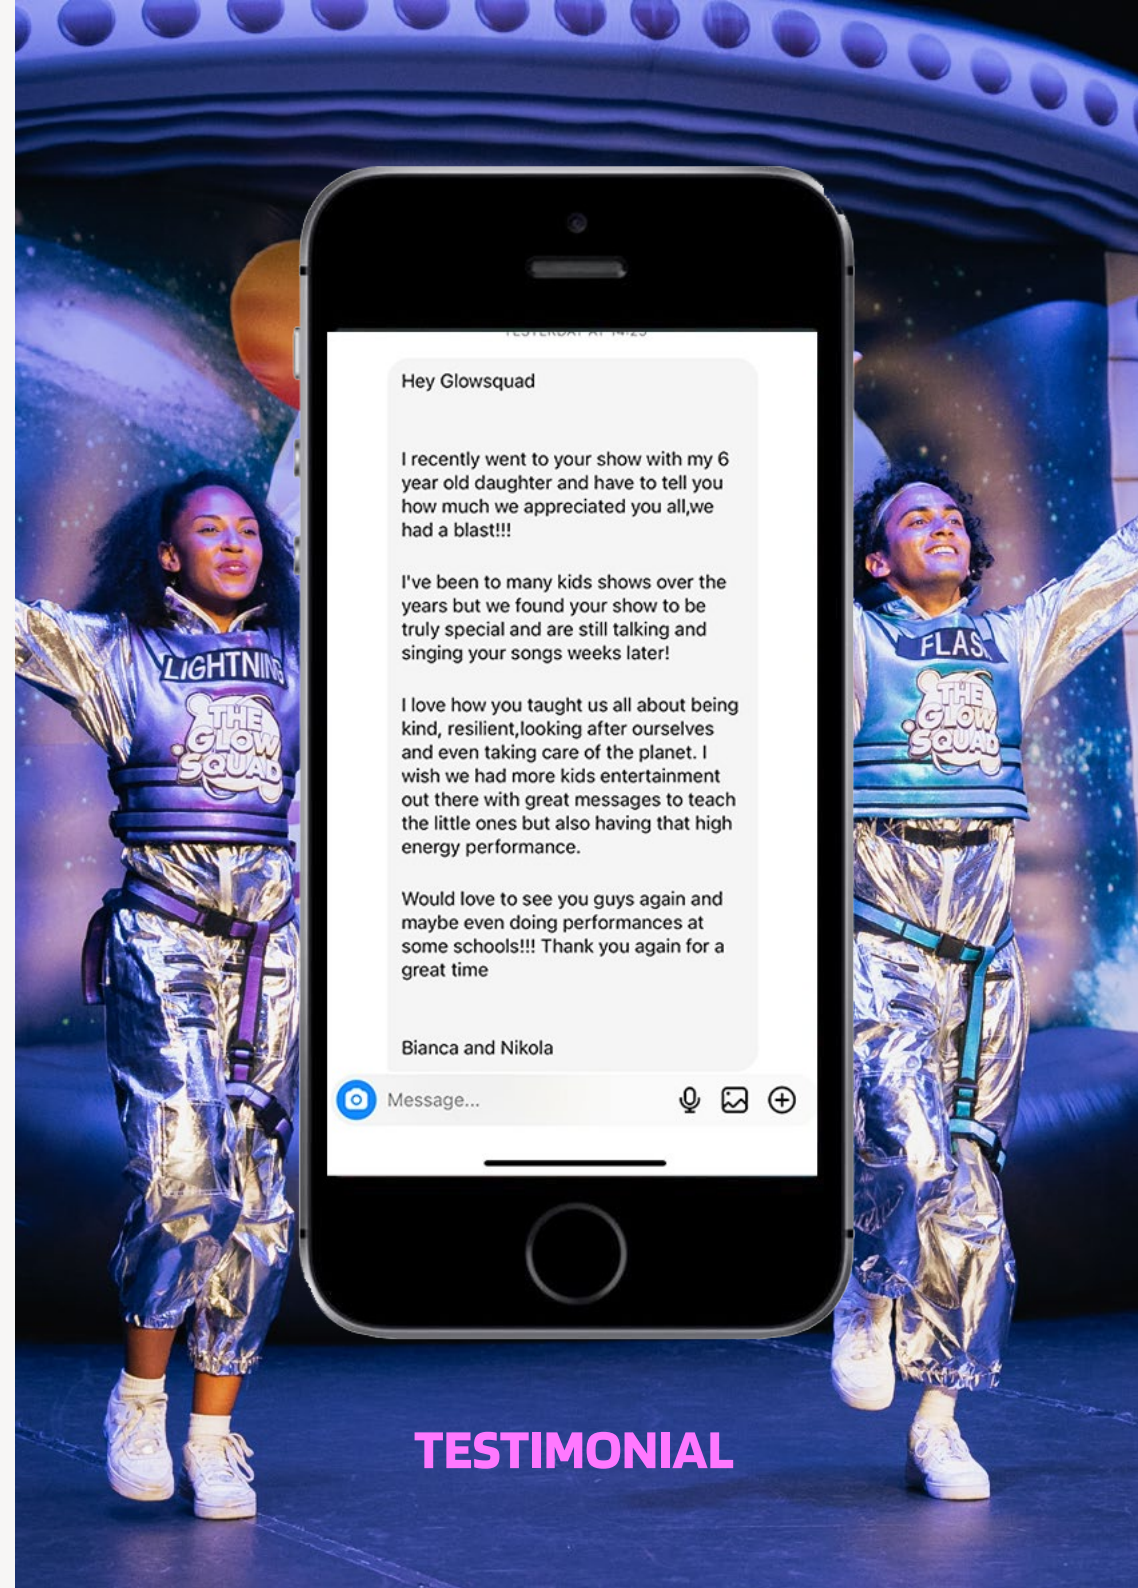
LIGHTNING
THE GLOW SQUAD

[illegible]

Hey Glowsquad

I recently went to your show with my 6 year old daughter and have to tell you how much we appreciated you all,we had a blast!!!

I've been to many kids shows over the years but we found your show to be truly special and are still talking and singing your songs weeks later!

I love how you taught us all about being kind, resilient,looking after ourselves and even taking care of the planet. I wish we had more kids entertainment out there with great messages to teach the little ones but also having that high energy performance.

Would love to see you guys again and maybe even doing performances at some schools!!! Thank you again for a great time

Bianca and Nikola

Message...

FLAS
THE GLOW SQUAD

TESTIMONIAL